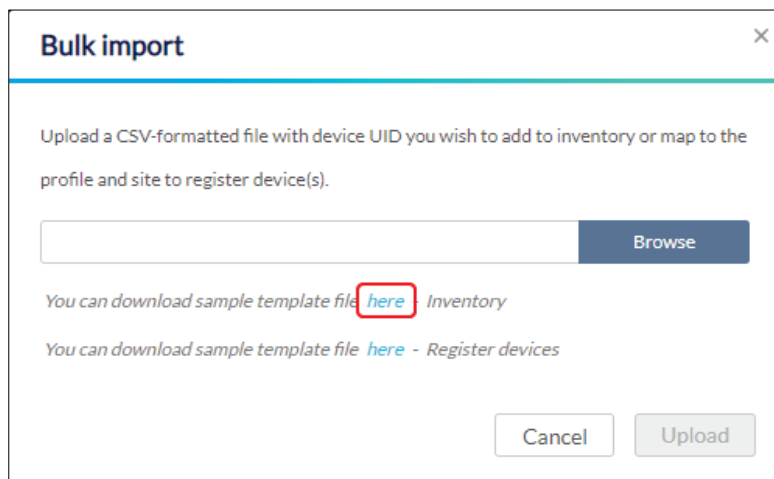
Bulk import

×

Upload a CSV-formatted file with device UID you wish to add to inventory or map to the profile and site to register device(s).

Browse

You can download sample template file here - Inventory

You can download sample template file here - Register devices

Cancel

Upload